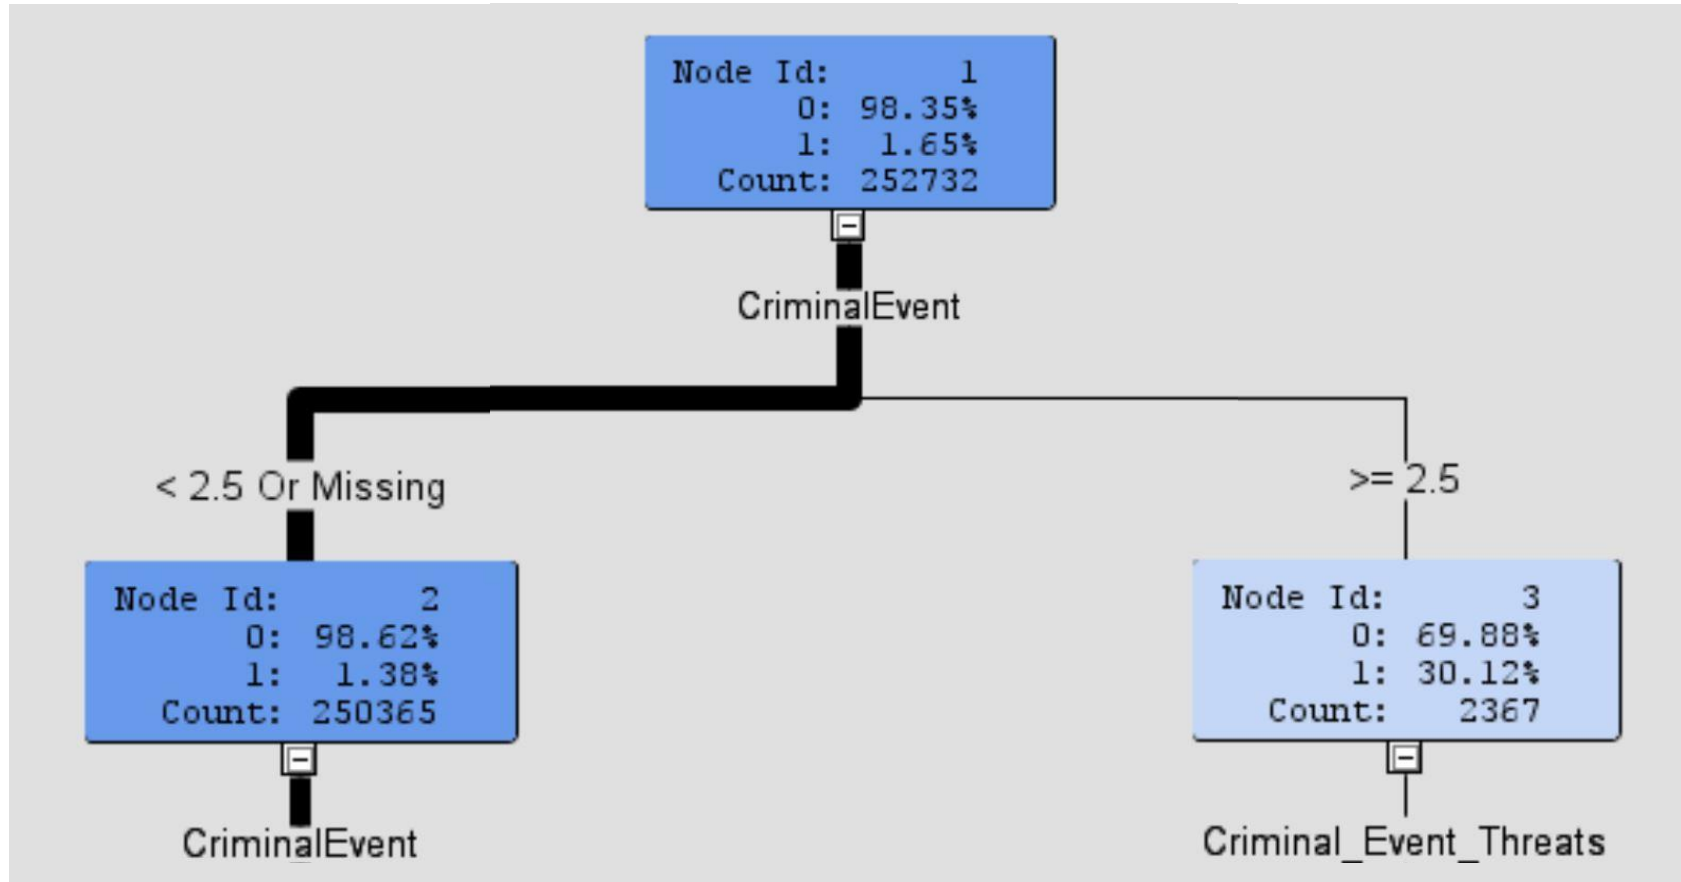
Node Id: 1
0: 98.35%
1: 1.65%
Count: 252732

CriminalEvent

< 2.5 Or Missing

>= 2.5

Node Id: 2
0: 98.62%
1: 1.38%
Count: 250365

CriminalEvent

Node Id: 3
0: 69.88%
1: 30.12%
Count: 2367

Criminal_Event_Threats